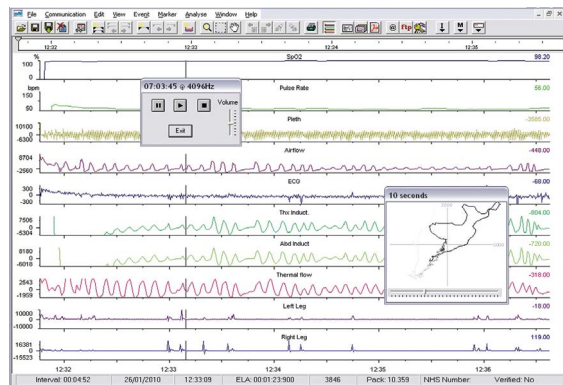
File Communication Edit View Event Marker Analyse Window Help

12:32 12:33 12:34 12:35

% SpO2 98.20
100
50

bpm Pulse Rate 55.00
150
50

07:03:45 @ 4096Hz
Volume
Exit

10100 Pleth -3585.00
0
-6300

8704 Airflow -448.00
-2560

300 ECG -68.00
0
-300

7506 Thx Induct. -604.00
0
-5304

10 seconds

8180 Abd Induct -720.00
0
-6018

2643 Thermal flow -318.00
0
-1959

10000 Left Leg -18.00
0
-10000

16381 Right Leg 119.00
0
-15523

12:32 12:33 12:34 12:35 12:36

Interval: 00:04:52 | 26/01/2010 | 12:33:09 | ELA: 00:01:23:900 | 3846 | Pack: 10.359 | NHS Number: | Verified: No